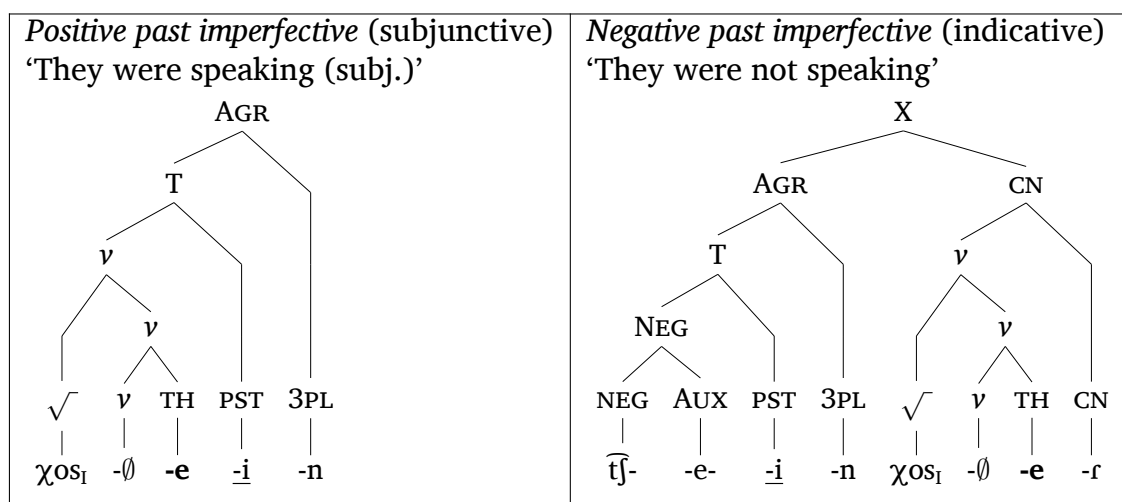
| *Positive past imperfective* (subjunctive) 'They were speaking (subj.)' | *Negative past imperfective* (indicative) 'They were not speaking' |
|---|---|
| AGR<br>T<br>$v$<br>$v$<br>$\sqrt{}$ $v$ TH PST 3PL<br>$\chi os_I$ -∅ **-e** -i -n | X<br>AGR CN<br>T $v$<br>NEG $v$<br>NEG AUX PST 3PL $\sqrt{}$ $v$ TH CN<br>$\widehat{t\int}$- -e- -i -n $\chi os_I$ -∅ **-e** -ɾ |